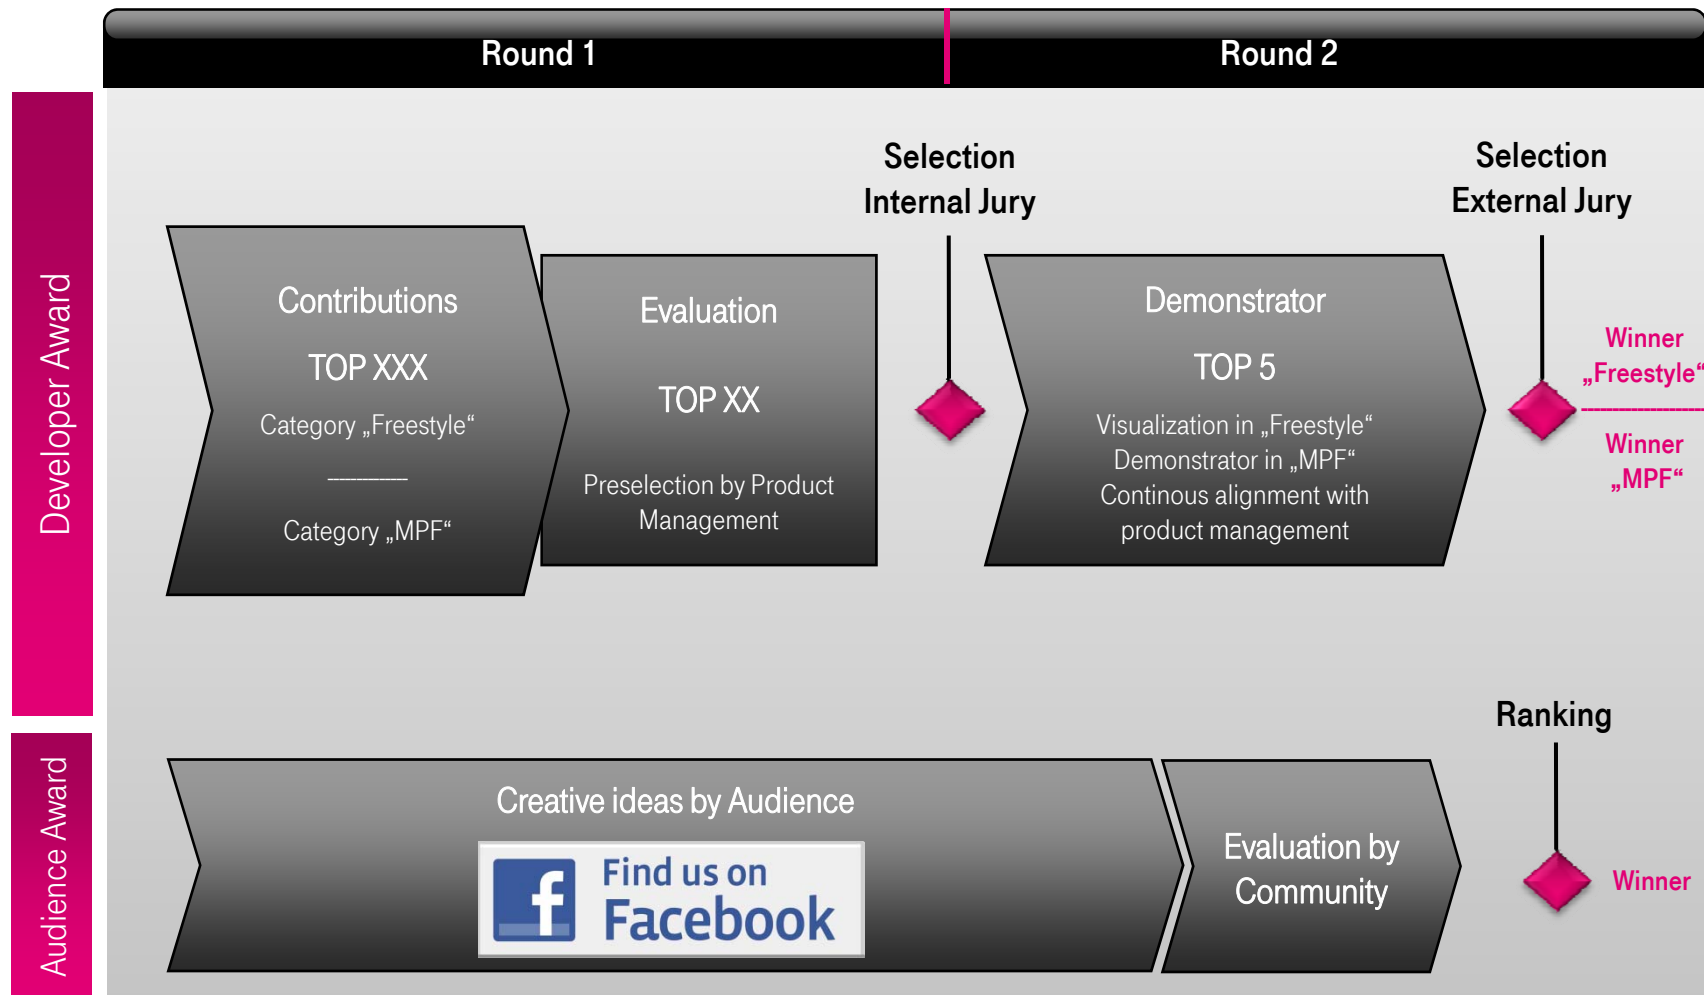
Round 1

Round 2

Developer Award

Audience Award

Selection Internal Jury

Selection External Jury

Contributions

TOP XXX

Category „Freestyle“

————

Category „MPF“

Evaluation

TOP XX

Preselection by Product Management

Demonstrator

TOP 5

Visualization in „Freestyle“ Demonstrator in „MPF“ Continous alignment with product management

Winner „Freestyle“

Winner „MPF“

Ranking

Creative ideas by Audience

Find us on Facebook

Evaluation by Community

Winner